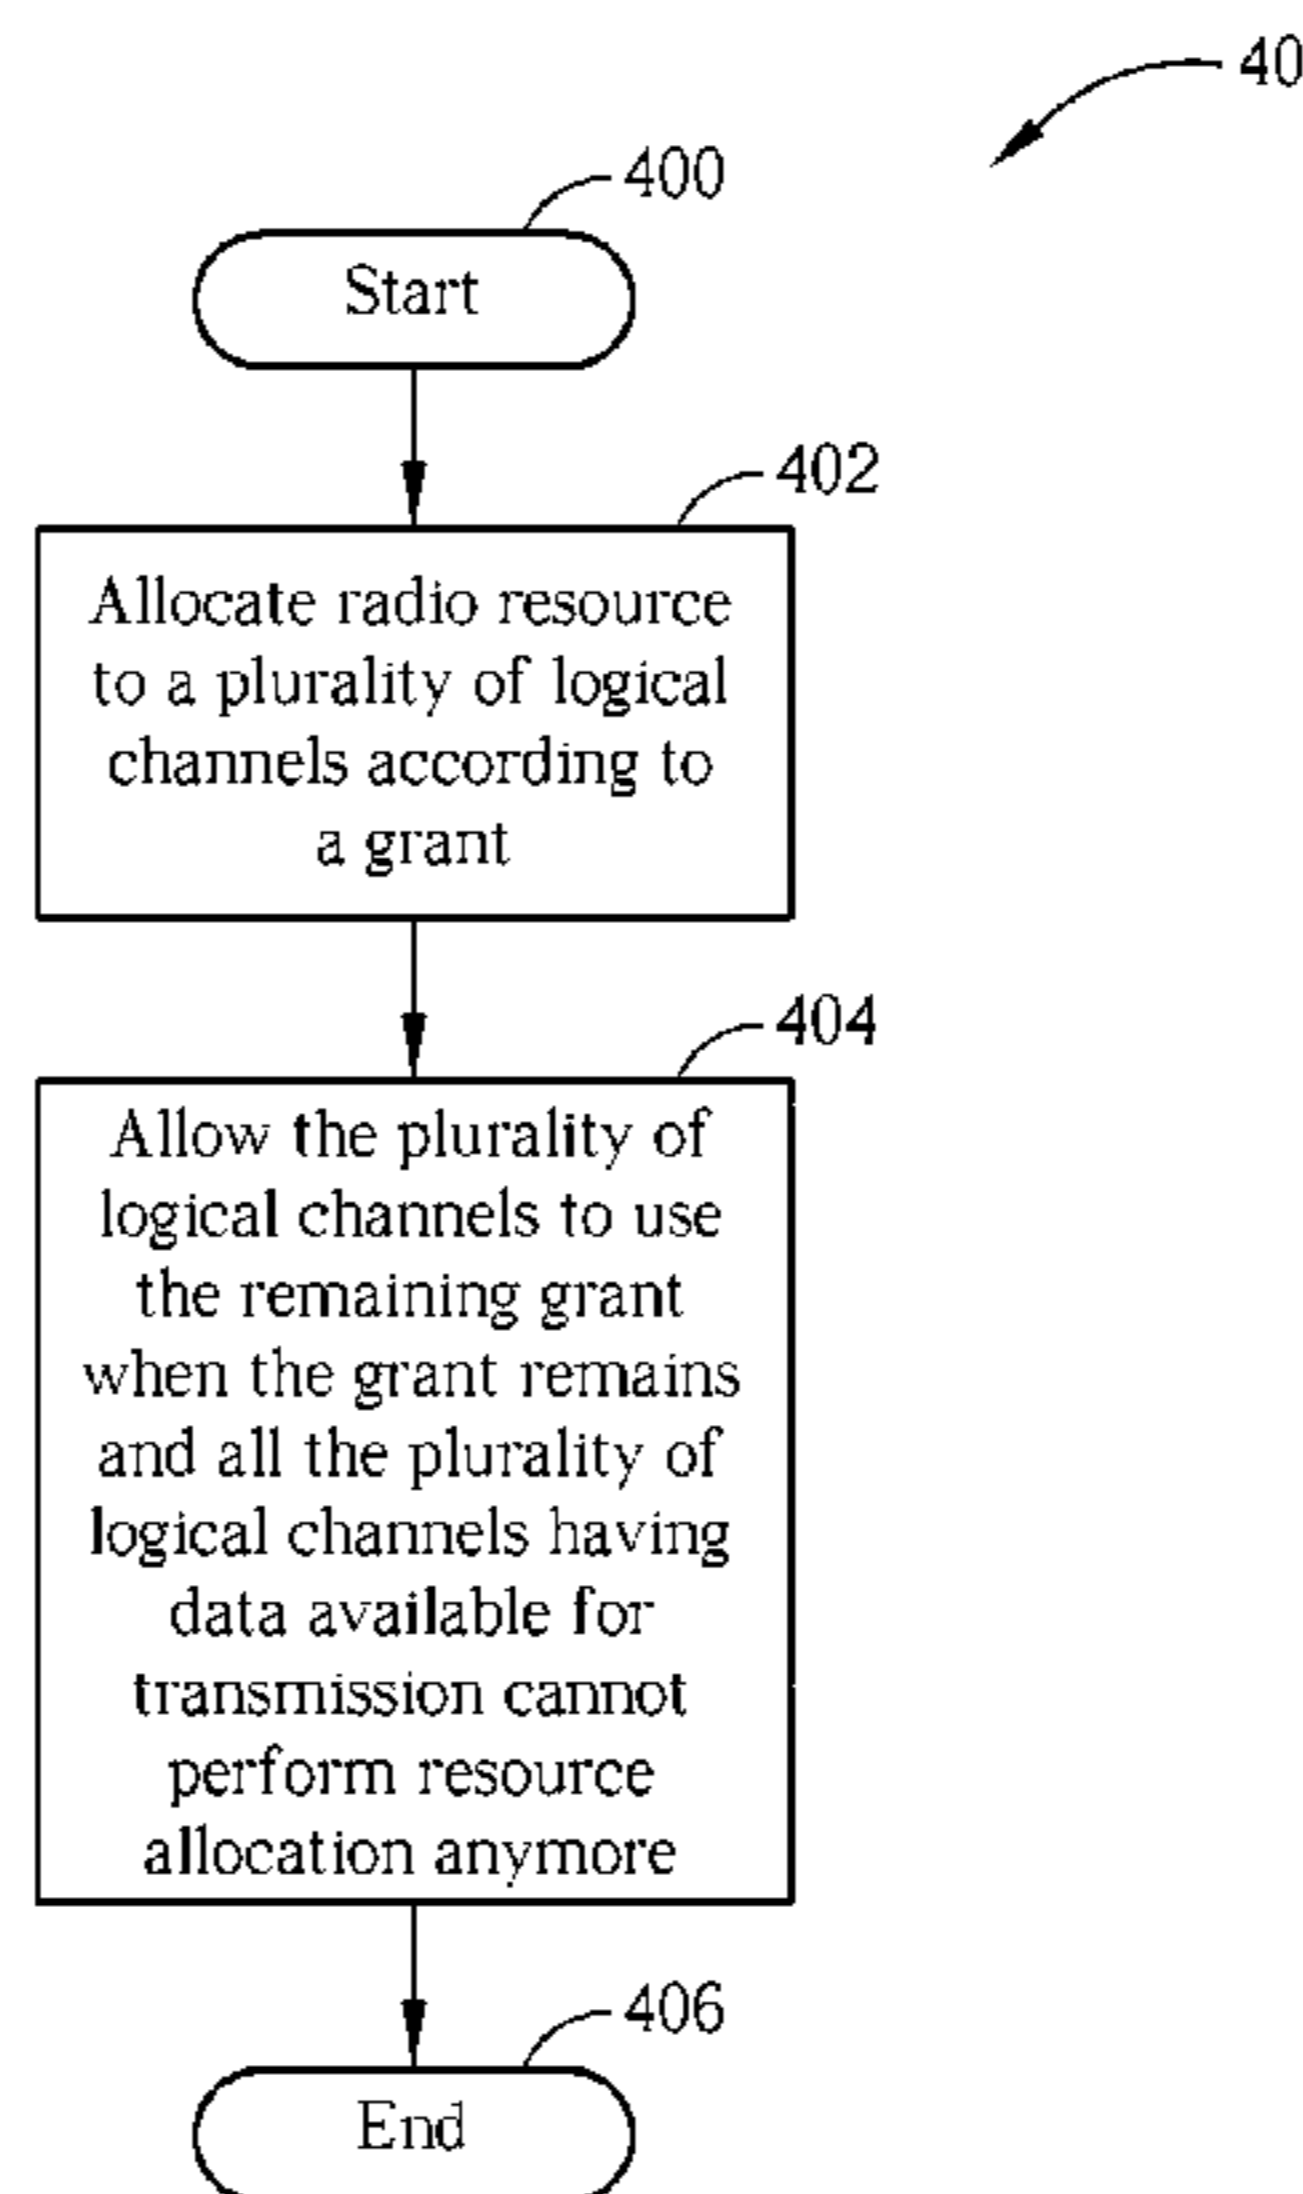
40

400

Start

402

Allocate radio resource to a plurality of logical channels according to a grant

404

Allow the plurality of logical channels to use the remaining grant when the grant remains and all the plurality of logical channels having data available for transmission cannot perform resource allocation anymore

406

End